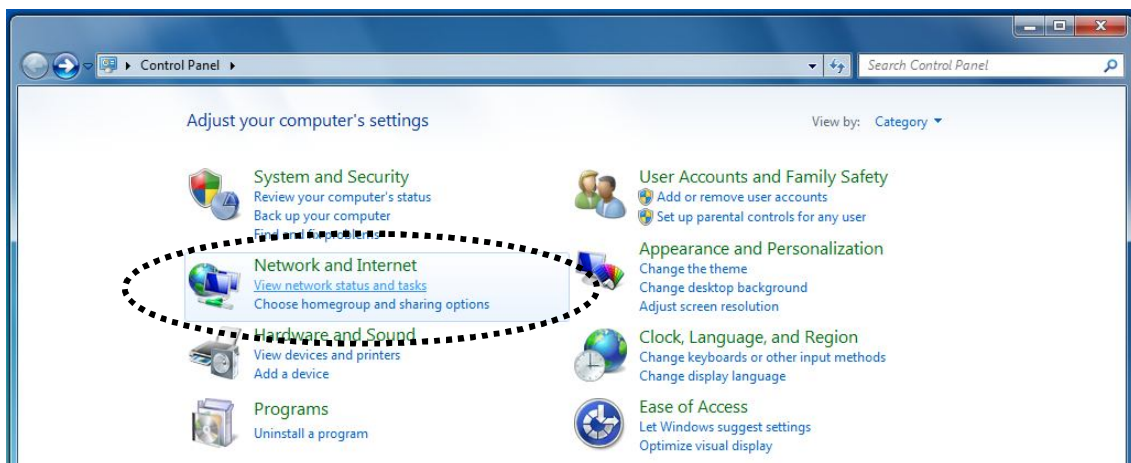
Control Panel ▸

Search Control Panel

Adjust your computer's settings

View by: Category ▾

System and Security
Review your computer's status
Back up your computer
Find and fix problems

Network and Internet
View network status and tasks
Choose homegroup and sharing options

Hardware and Sound
View devices and printers
Add a device

Programs
Uninstall a program

User Accounts and Family Safety
Add or remove user accounts
Set up parental controls for any user

Appearance and Personalization
Change the theme
Change desktop background
Adjust screen resolution

Clock, Language, and Region
Change keyboards or other input methods
Change display language

Ease of Access
Let Windows suggest settings
Optimize visual display